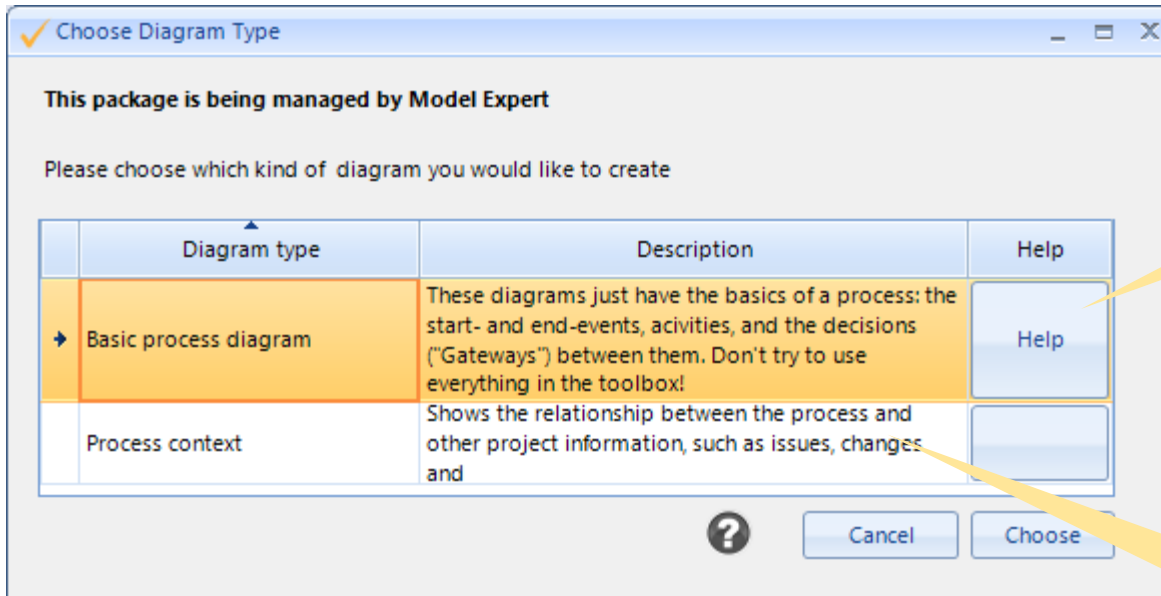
Choose Diagram Type

This package is being managed by Model Expert

Please choose which kind of diagram you would like to create

| | Diagram type | Description | Help |
|---|---|---|---|
| | Basic process diagram | These diagrams just have the basics of a process: the start- and end-events, acivities, and the decisions ("Gateways") between them. Don't try to use everything in the toolbox! | Help |
| | Process context | Shows the relationship between the process and other project information, such as issues, changes and | |

?

Cancel

Choose